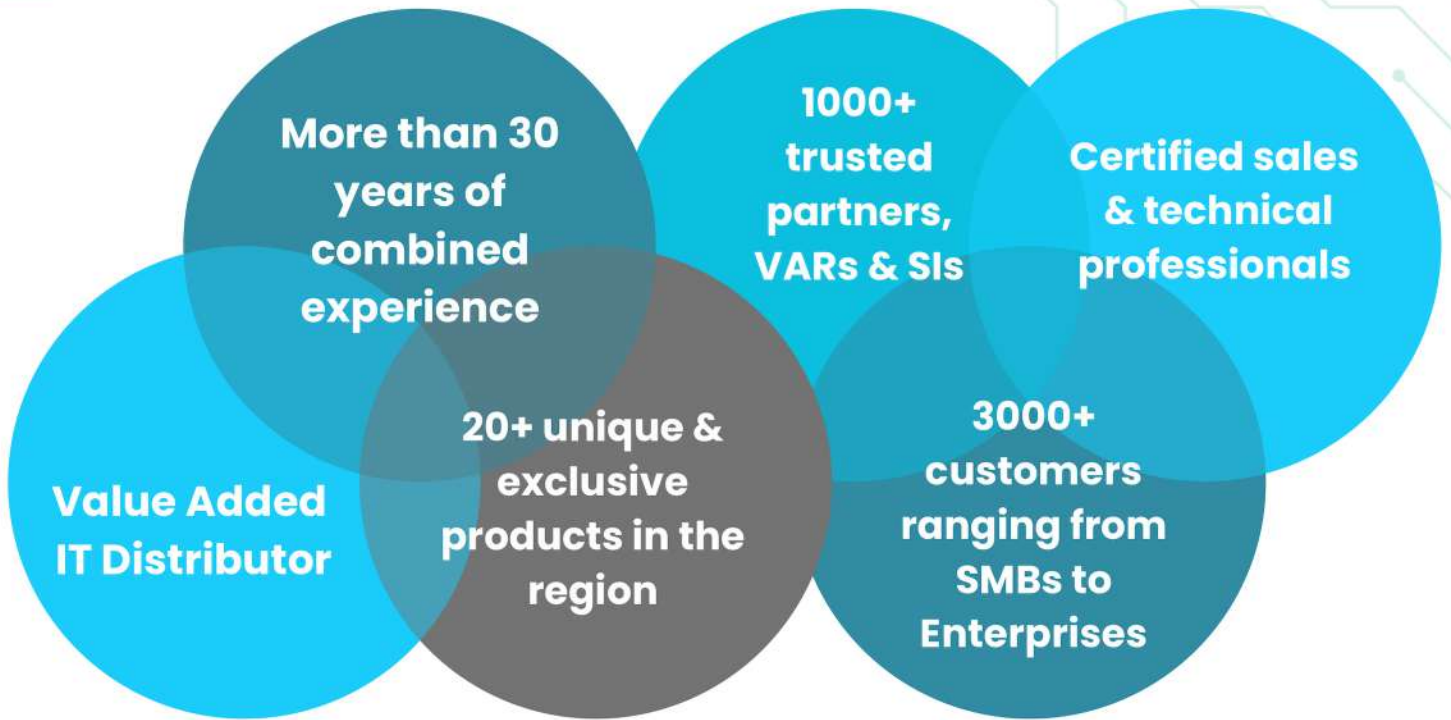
More than 30 years of combined experience

1000+ trusted partners, VARs & SIs

Certified sales & technical professionals

Value Added IT Distributor

20+ unique & exclusive products in the region

3000+ customers ranging from SMBs to Enterprises